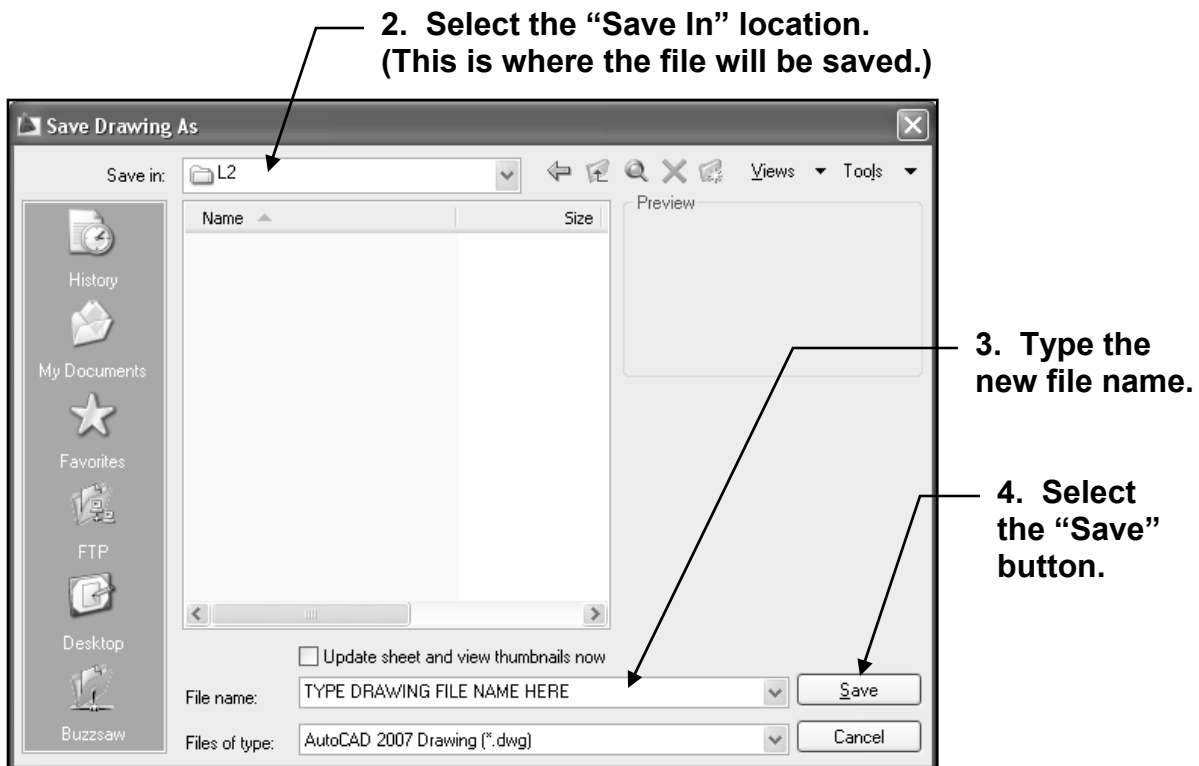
2. Select the "Save In" location. (This is where the file will be saved.)

Save Drawing As

Save in: L2

Views ▾ Tools ▾

Name

Size

Preview

History

My Documents

Favorites

FTP

Desktop

Buzzsaw

3. Type the new file name.

4. Select the "Save" button.

Update sheet and view thumbnails now

File name: TYPE DRAWING FILE NAME HERE

Save

Files of type: AutoCAD 2007 Drawing (*.dwg)

Cancel